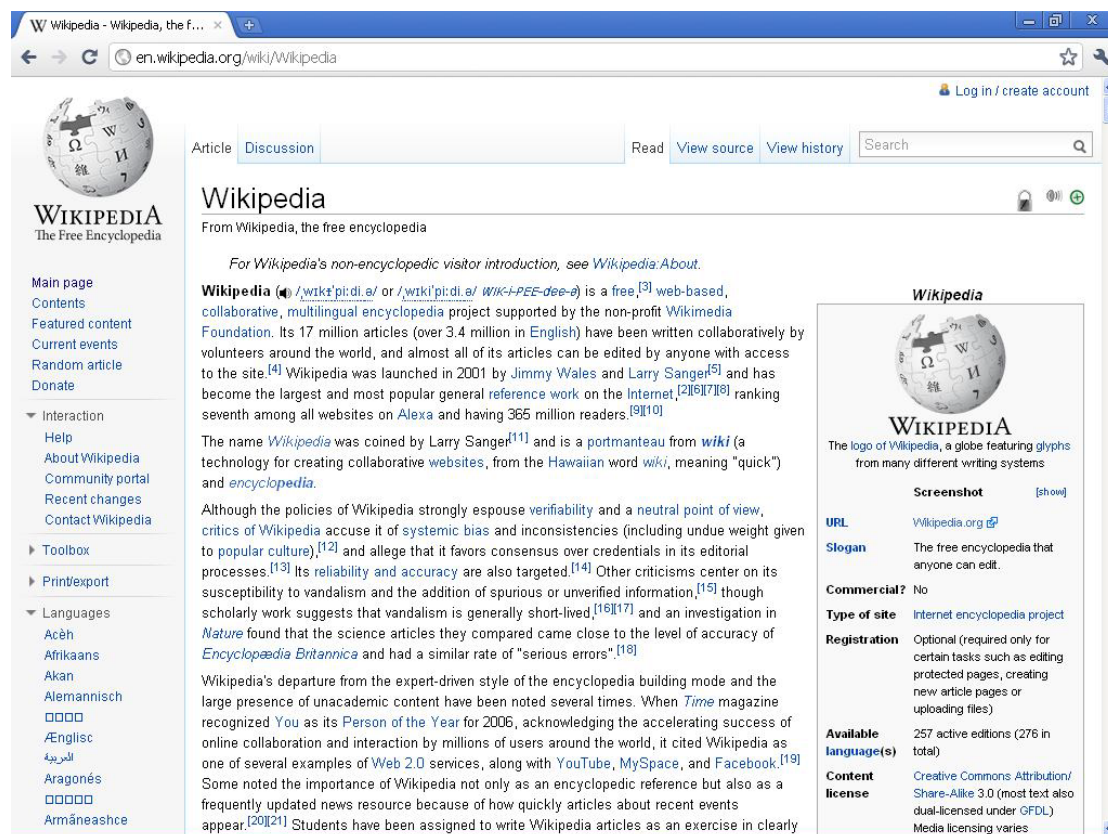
W Wikipedia - Wikipedia, the f... ×

en.wikipedia.org/wiki/Wikipedia

Log in / create account

WIKIPEDIA
The Free Encyclopedia

Main page
Contents
Featured content
Current events
Random article
Donate

Interaction
Help
About Wikipedia
Community portal
Recent changes
Contact Wikipedia

Toolbox

Print/export

Languages
Acèh
Afrikaans
Akan
Alemannisch
□□□□
Ænglisc
العربية
Aragonés
□□□□□
Armãneashce

Article Discussion Read View source View history Search

Wikipedia

From Wikipedia, the free encyclopedia

For Wikipedia's non-encyclopedic visitor introduction, see Wikipedia:About.

Wikipedia (/ˌwɪkɪˈpiːdi.ə/ or /ˌwɪkiˈpiːdi.ə/ WIK-i-PEE-dee-ə) is a free,[3] web-based, collaborative, multilingual encyclopedia project supported by the non-profit Wikimedia Foundation. Its 17 million articles (over 3.4 million in English) have been written collaboratively by volunteers around the world, and almost all of its articles can be edited by anyone with access to the site.[4] Wikipedia was launched in 2001 by Jimmy Wales and Larry Sanger[5] and has become the largest and most popular general reference work on the Internet,[2][6][7][8] ranking seventh among all websites on Alexa and having 365 million readers.[9][10]

The name Wikipedia was coined by Larry Sanger[11] and is a portmanteau from wiki (a technology for creating collaborative websites, from the Hawaiian word wiki, meaning "quick") and encyclopedia.

Although the policies of Wikipedia strongly espouse verifiability and a neutral point of view, critics of Wikipedia accuse it of systemic bias and inconsistencies (including undue weight given to popular culture),[12] and allege that it favors consensus over credentials in its editorial processes.[13] Its reliability and accuracy are also targeted.[14] Other criticisms center on its susceptibility to vandalism and the addition of spurious or unverified information,[15] though scholarly work suggests that vandalism is generally short-lived,[16][17] and an investigation in Nature found that the science articles they compared came close to the level of accuracy of Encyclopædia Britannica and had a similar rate of "serious errors".[18]

Wikipedia's departure from the expert-driven style of the encyclopedia building mode and the large presence of unacademic content have been noted several times. When Time magazine recognized You as its Person of the Year for 2006, acknowledging the accelerating success of online collaboration and interaction by millions of users around the world, it cited Wikipedia as one of several examples of Web 2.0 services, along with YouTube, MySpace, and Facebook.[19] Some noted the importance of Wikipedia not only as an encyclopedic reference but also as a frequently updated news resource because of how quickly articles about recent events appear.[20][21] Students have been assigned to write Wikipedia articles as an exercise in clearly

Wikipedia

WIKIPEDIA
The logo of Wikipedia, a globe featuring glyphs from many different writing systems

| | Screenshot [show] |
|---|---|
| URL | Wikipedia.org |
| Slogan | The free encyclopedia that anyone can edit. |
| Commercial? | No |
| Type of site | Internet encyclopedia project |
| Registration | Optional (required only for certain tasks such as editing protected pages, creating new article pages or uploading files) |
| Available language(s) | 257 active editions (276 in total) |
| Content license | Creative Commons Attribution/ Share-Alike 3.0 (most text also dual-licensed under GFDL) Media licensing varies |